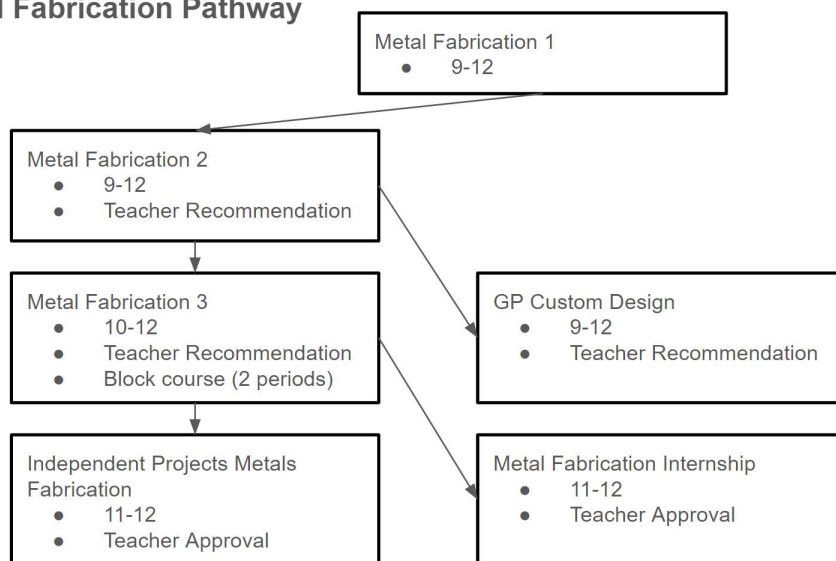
l Fabrication Pathway

Metal Fabrication 1
- 9-12

Metal Fabrication 2
- 9-12
- Teacher Recommendation

Metal Fabrication 3
- 10-12
- Teacher Recommendation
- Block course (2 periods)

GP Custom Design
- 9-12
- Teacher Recommendation

Independent Projects Metals Fabrication
- 11-12
- Teacher Approval

Metal Fabrication Internship
- 11-12
- Teacher Approval